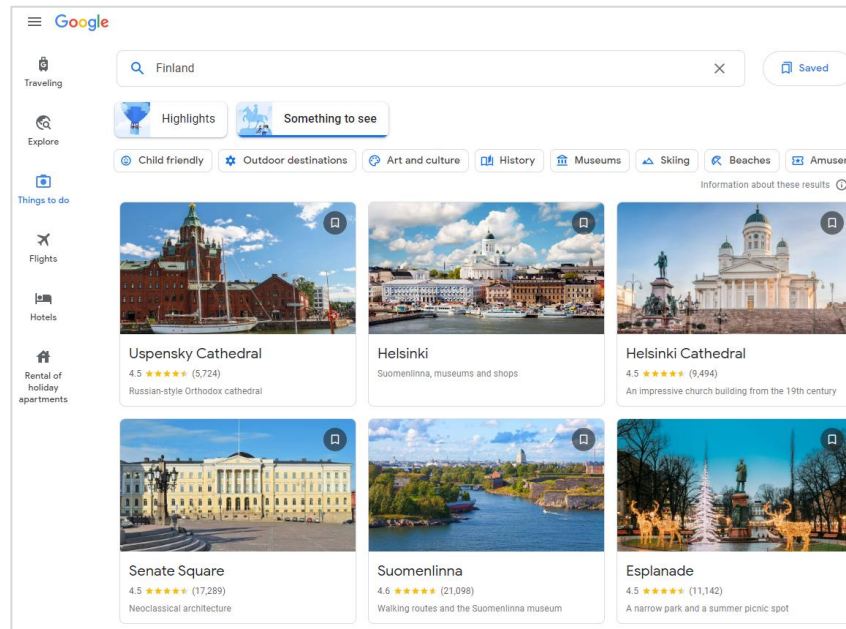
Google

Traveling

Explore

Things to do

Flights

Hotels

Rental of holiday apartments

Finland

Saved

Highlights

Something to see

Child friendly

Outdoor destinations

Art and culture

History

Museums

Skiing

Beaches

Amuser

Information about these results

Uspensky Cathedral
4.5 ★★★★★ (5,724)
Russian-style Orthodox cathedral

Helsinki
Suomenlinna, museums and shops

Helsinki Cathedral
4.5 ★★★★★ (9,494)
An impressive church building from the 19th century

Senate Square
4.5 ★★★★★ (17,289)
Neoclassical architecture

Suomenlinna
4.6 ★★★★★ (21,098)
Walking routes and the Suomenlinna museum

Esplanade
4.5 ★★★★★ (11,142)
A narrow park and a summer picnic spot